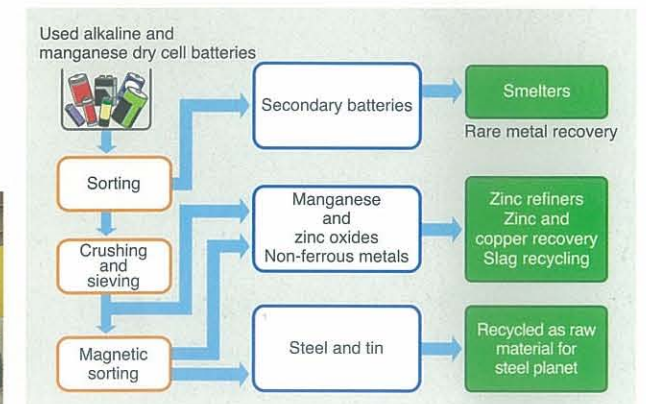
Used alkaline and manganese dry cell batteries

Sorting

Crushing and sieving

Magnetic sorting

Secondary batteries

Manganese and zinc oxides Non-ferrous metals

Steel and tin

Smelters

Rare metal recovery

Zinc refiners Zinc and copper recovery Slag recycling

Recycled as raw material for steel planet